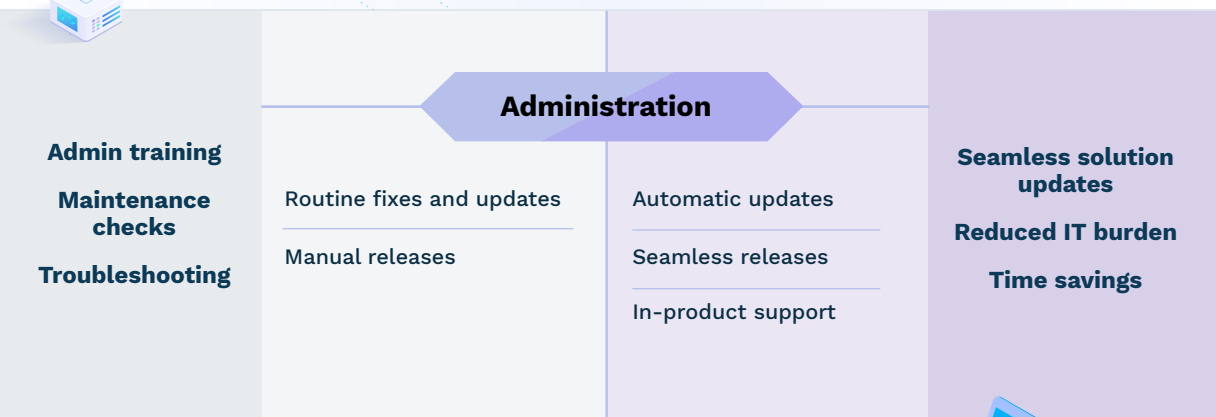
Administration

Admin training

Maintenance checks

Troubleshooting

Routine fixes and updates

Manual releases

Automatic updates

Seamless releases

In-product support

Seamless solution updates

Reduced IT burden

Time savings